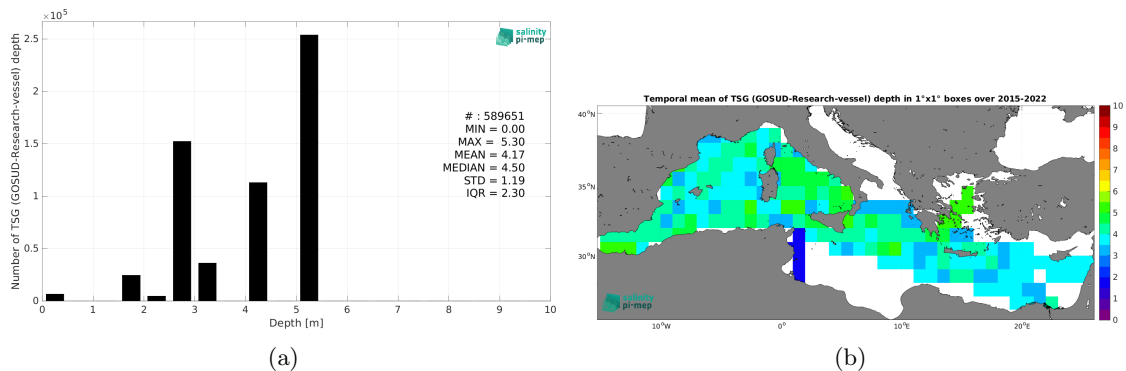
$\times 10^5$

salinity pi-mep

Number of TSG (GOSUD-Research-vessel) depth

2.5
2
1.5
1
0.5
0

# : 589651
MIN = 0.00
MAX = 5.30
MEAN = 4.17
MEDIAN = 4.50
STD = 1.19
IQR = 2.30

0 1 2 3 4 5 6 7 8 9 10

Depth [m]

(a)

Temporal mean of TSG (GOSUD-Research-vessel) depth in 1°x1° boxes over 2015-2022

40°N
35°N
30°N

10°W 0° 10°E 20°E

salinity pi-mep

10
9
8
7
6
5
4
3
2
1
0

(b)